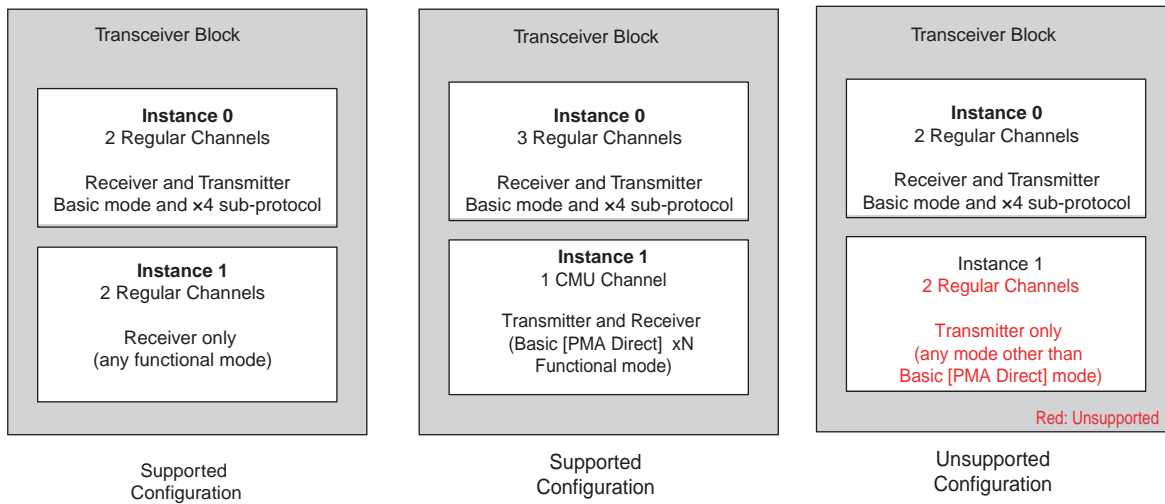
Transceiver Block

Instance 0
2 Regular Channels

Receiver and Transmitter
Basic mode and ×4 sub-protocol

Instance 1
2 Regular Channels

Receiver only
(any functional mode)

Supported Configuration

Transceiver Block

Instance 0
3 Regular Channels

Receiver and Transmitter
Basic mode and ×4 sub-protocol

Instance 1
1 CMU Channel

Transmitter and Receiver
(Basic [PMA Direct] xN
Functional mode)

Supported Configuration

Transceiver Block

Instance 0
2 Regular Channels

Receiver and Transmitter
Basic mode and ×4 sub-protocol

Instance 1
2 Regular Channels

Transmitter only
(any mode other than
Basic [PMA Direct] mode)

Red: Unsupported

Unsupported Configuration